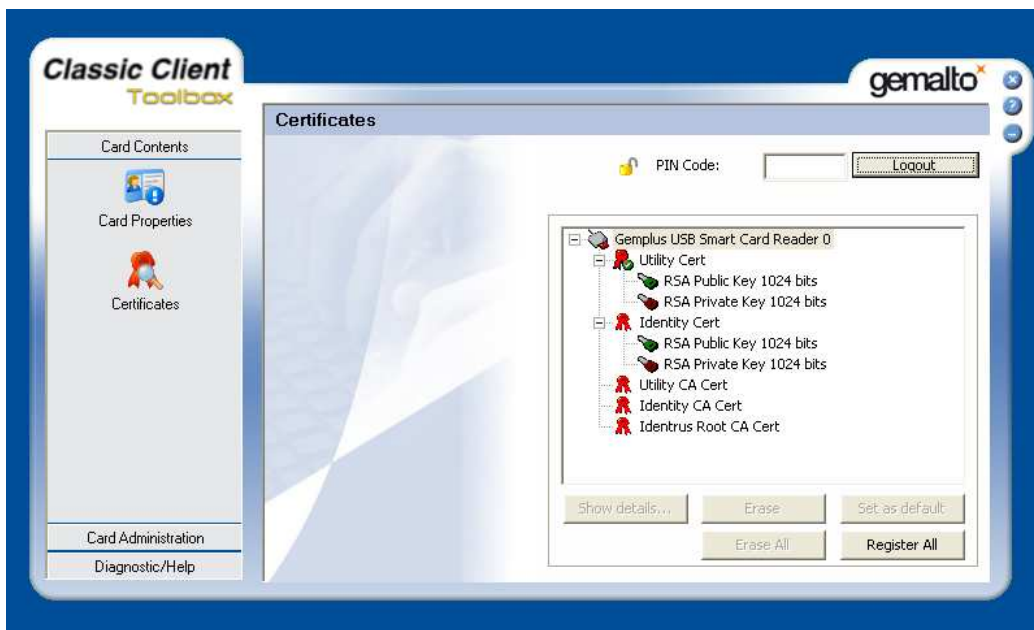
Classic Client
Toolbox

gemalto

Card Contents

Card Properties

Certificates

Card Administration

Diagnostic/Help

Certificates

PIN Code:

Logout

Gemplus USB Smart Card Reader 0
Utility Cert
RSA Public Key 1024 bits
RSA Private Key 1024 bits
Identity Cert
RSA Public Key 1024 bits
RSA Private Key 1024 bits
Utility CA Cert
Identity CA Cert
Identrus Root CA Cert

Show details...
Erase
Set as default
Erase All
Register All